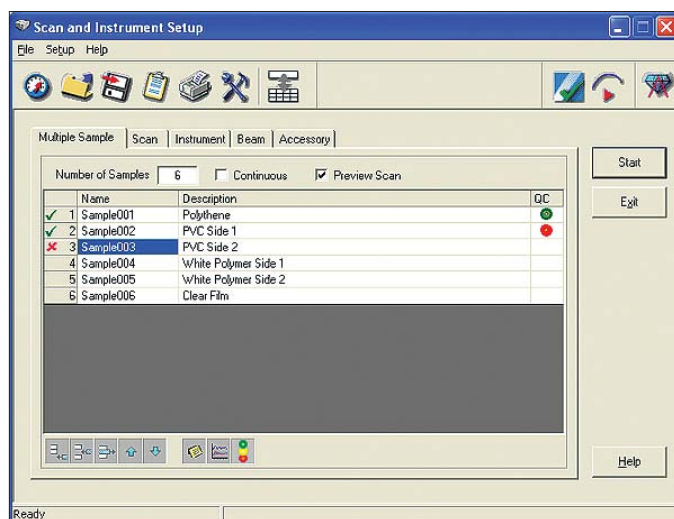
Scan and Instrument Setup

File Setup Help

Multiple Sample | Scan | Instrument | Beam | Accessory

Number of Samples 6 Continuous Preview Scan

Start

Exit

| | Name | Description | QC |
|---|---|---|---|
| ✓ 1 | Sample001 | Polythene | |
| ✓ 2 | Sample002 | PVC Side 1 | |
| ✗ 3 | Sample003 | PVC Side 2 | |
| 4 | Sample004 | White Polymer Side 1 | |
| 5 | Sample005 | White Polymer Side 2 | |
| 6 | Sample006 | Clear Film | |

Help

Ready